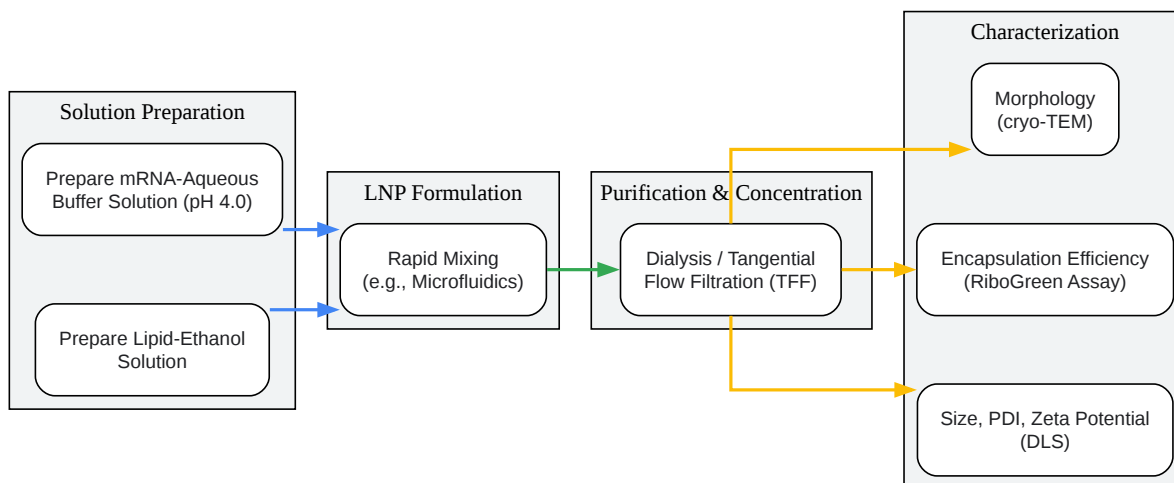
Solution Preparation

Prepare mRNA-Aqueous Buffer Solution (pH 4.0)

Prepare Lipid-Ethanol Solution

LNP Formulation

Rapid Mixing (e.g., Microfluidics)

Purification & Concentration

Dialysis / Tangential Flow Filtration (TFF)

Characterization

Morphology (cryo-TEM)

Encapsulation Efficiency (RiboGreen Assay)

Size, PDI, Zeta Potential (DLS)